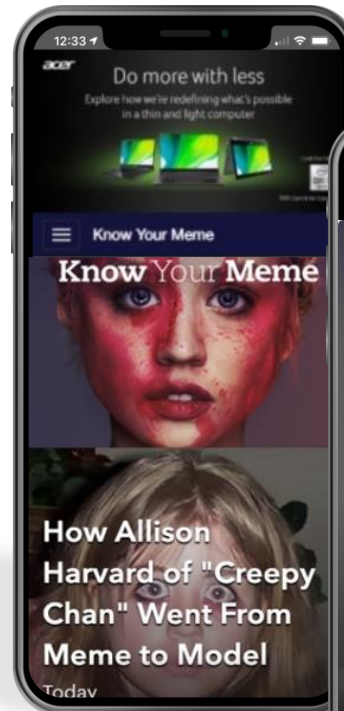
12:33

acer

Do more with less

Explore how we're redefining what's possible in a thin and light computer

Know Your Meme

Know Your Meme

How Allison Harvard of "Creepy Chan" Went From Meme to Model

Today